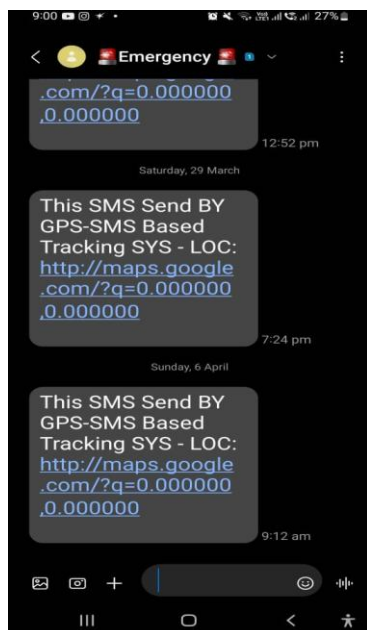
9:00 27%

Emergency

.com/?q=0.000000,0.000000

12:52 pm

Saturday, 29 March

This SMS Send BY GPS-SMS Based Tracking SYS - LOC: http://maps.google.com/?q=0.000000,0.000000

7:24 pm

Sunday, 6 April

This SMS Send BY GPS-SMS Based Tracking SYS - LOC: http://maps.google.com/?q=0.000000,0.000000

9:12 am